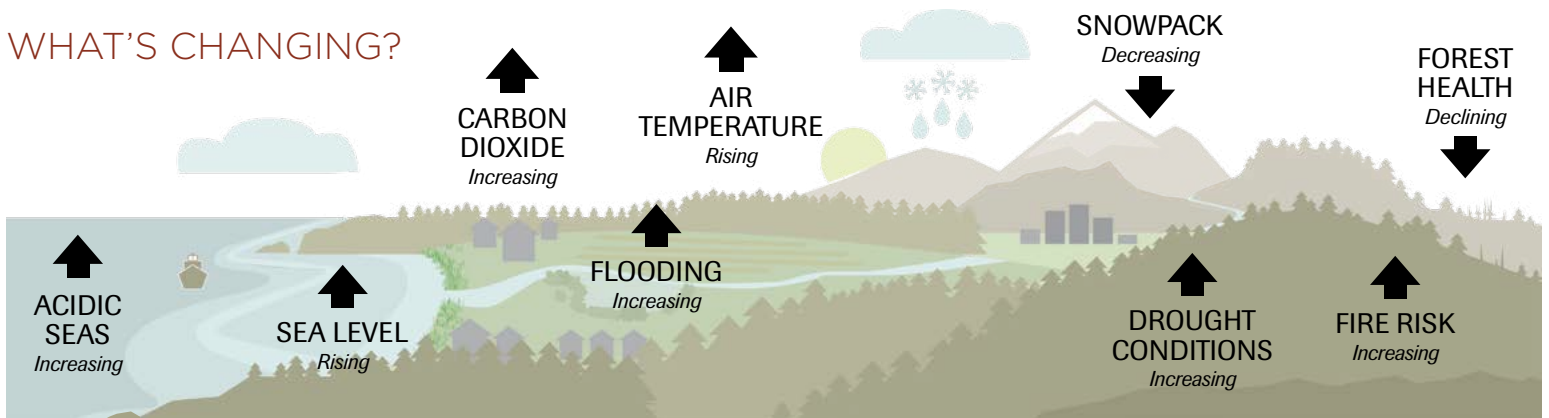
WHAT'S CHANGING?

CARBON DIOXIDE
*Increasing*

AIR TEMPERATURE
*Rising*

SNOWPACK
*Decreasing*

FOREST HEALTH
*Declining*

ACIDIC SEAS
*Increasing*

SEA LEVEL
*Rising*

FLOODING
*Increasing*

DROUGHT CONDITIONS
*Increasing*

FIRE RISK
*Increasing*